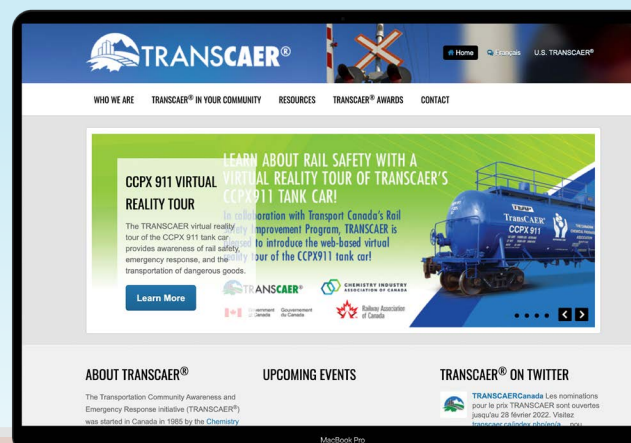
TRANSCAER®

Home Français U.S. TRANSCAER®

WHO WE ARE TRANSCAER® IN YOUR COMMUNITY RESOURCES TRANSCAER® AWARDS CONTACT

CCPX 911 VIRTUAL REALITY TOUR

The TRANSCAER virtual reality tour of the CCPX 911 tank car provides awareness of rail safety, emergency response, and the transportation of dangerous goods.

Learn More

LEARN ABOUT RAIL SAFETY WITH A VIRTUAL REALITY TOUR OF TRANSCAER'S CCPX911 TANK CAR!

In collaboration with Transport Canada's Rail Safety Improvement Program, TRANSCAER is pleased to introduce the web-based virtual reality tour of the CCPX911 tank car!

TRANSCAER® CHEMISTRY INDUSTRY ASSOCIATION OF CANADA

Government of Canada Gouvernement du Canada Railway Association of Canada

TransCAER® CCPX 911

ABOUT TRANSCAER®

The Transportation Community Awareness and Emergency Response initiative (TRANSCAER®) was started in Canada in 1985 by the Chemistry

UPCOMING EVENTS

TRANSCAER® ON TWITTER

TRANSCAERCanada Les nominations pour le prix TRANSCAER sont ouvertes jusqu'au 28 février 2022. Visitez transcaer.ca/index.php/en/a... pou

MacBook Pro